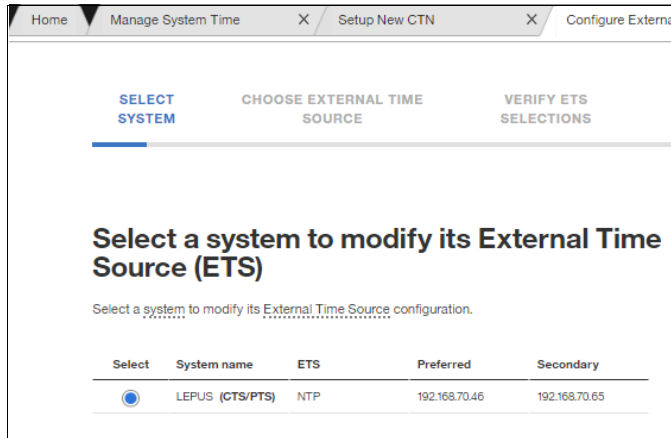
Home | Manage System Time X | Setup New CTN X | Configure Externa

SELECT SYSTEM

CHOOSE EXTERNAL TIME SOURCE

VERIFY ETS SELECTIONS

Select a system to modify its External Time Source (ETS)

Select a system to modify its External Time Source configuration.

| Select | System name | ETS | Preferred | Secondary |
|---|---|---|---|---|
| | LEPUS **(CTS/PTS)** | NTP | 192.168.70.46 | 192.168.70.65 |